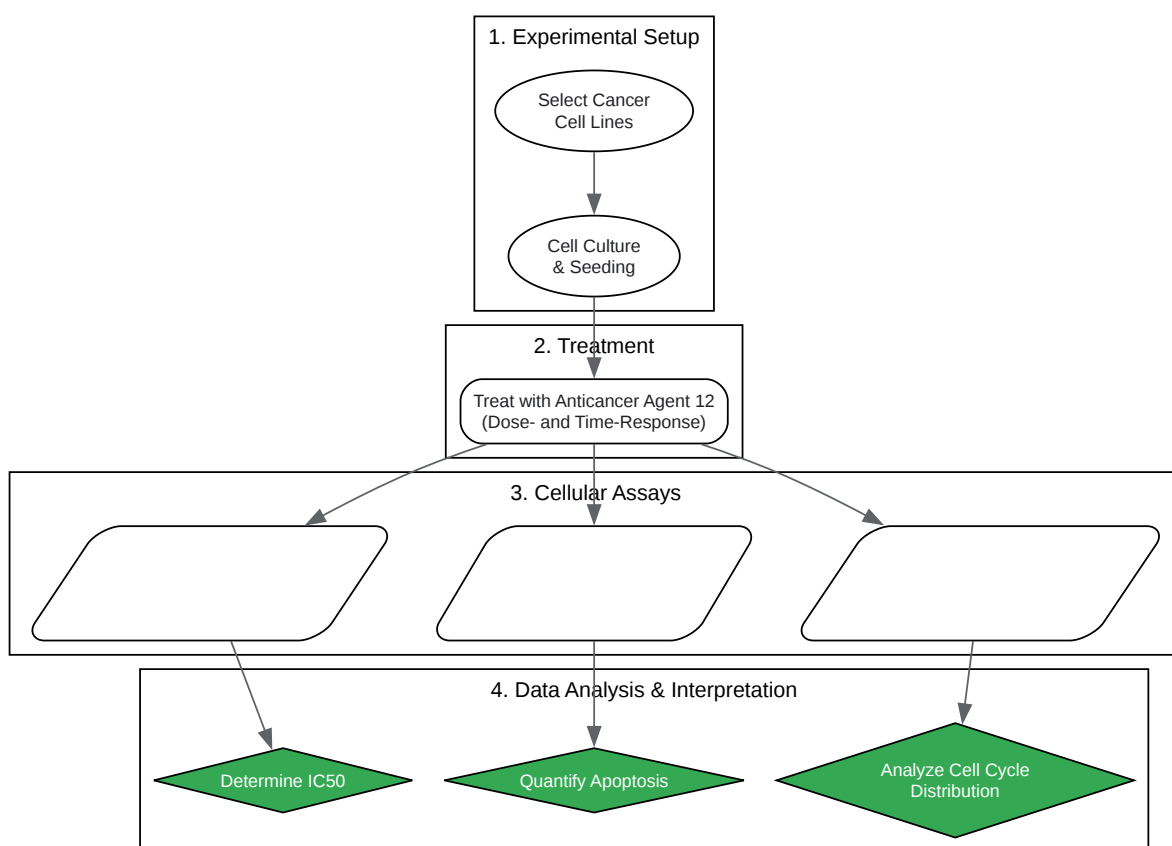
1. Experimental Setup

Select Cancer Cell Lines

Cell Culture & Seeding

2. Treatment

Treat with Anticancer Agent 12 (Dose- and Time-Response)

3. Cellular Assays

4. Data Analysis & Interpretation

Determine IC50

Quantify Apoptosis

Analyze Cell Cycle Distribution